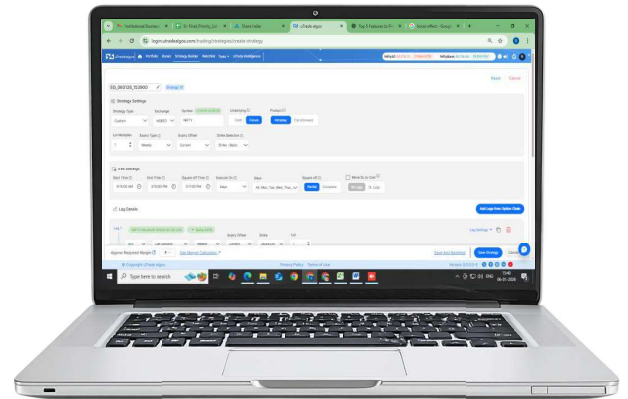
login.utradealgos.com/trading/strategies/create-strategy

Portfolio Baskets Strategy Builder Rule Hub Tools uTrade Intelligence

SB_060125_153900

Reset Cancel

Strategy Settings

Strategy Type Custom

Exchange NSEFO

Symbol NIFTY

Underlying Cash Futures

Product Intraday Carryforward

Lot Multiplier 1

Expiry Type Weekly

Expiry Offset Current

Strike Selection Strike (Abs)

Start Time 9:15:00 AM

End Time 3:15:00 PM

Square off Time 3:15:00 PM

Execute On Days

Days All, Mon, Tue, Wed, Thu

Square off Partial Complete

Move SL to Cost

Leg Details

Add Legs from Option Chain

Leg Settings

Approx Required Margin

Use Margin Calculator

Save And Backtest

Save Strategy

Cancel

© Copyright uTrade algos

Privacy Policy Terms of Use

Type here to search